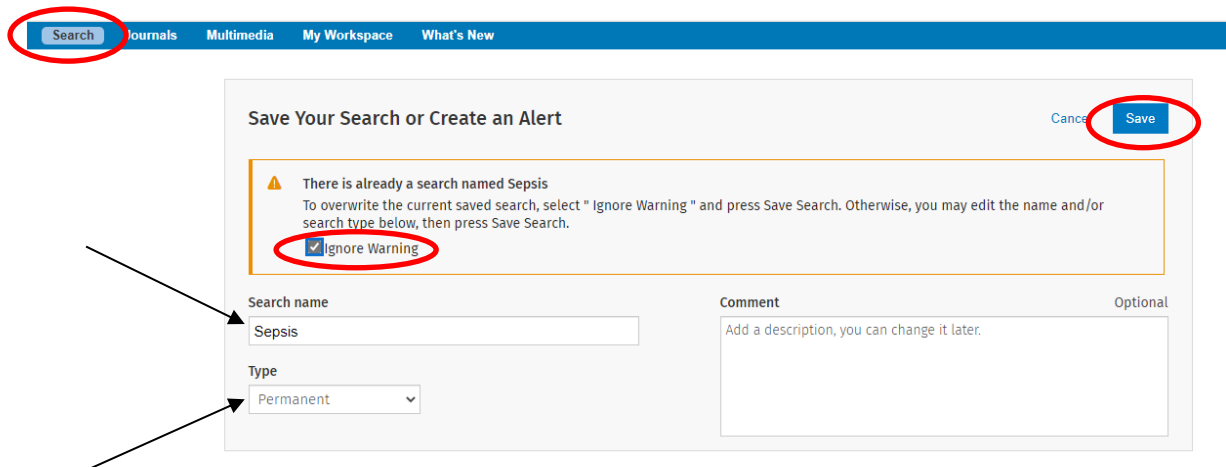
Search Journals Multimedia My Workspace What's New

Save Your Search or Create an Alert

Cance Save

There is already a search named Sepsis
To overwrite the current saved search, select " Ignore Warning " and press Save Search. Otherwise, you may edit the name and/or search type below, then press Save Search.

Ignore Warning

Search name
Sepsis

Type
Permanent

Comment
Optional
Add a description, you can change it later.